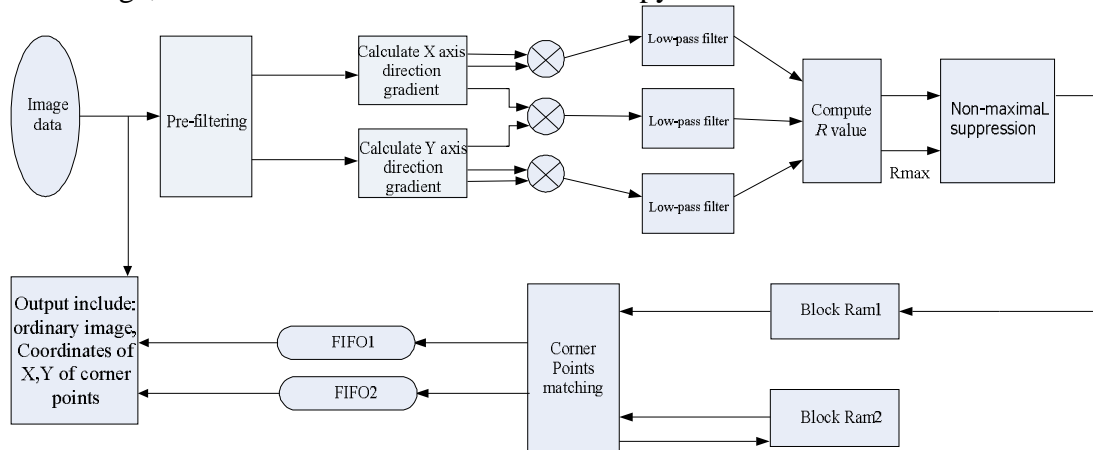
Image data

Pre-filtering

Calculate X axis direction gradient

Calculate Y axis direction gradient

Low-pass filter

Low-pass filter

Low-pass filter

Compute $R$ value

Rmax

Non-maximaL suppression

Output include: ordinary image, Coordinates of X,Y of corner points

FIFO1

FIFO2

Corner Points matching

Block Ram1

Block Ram2